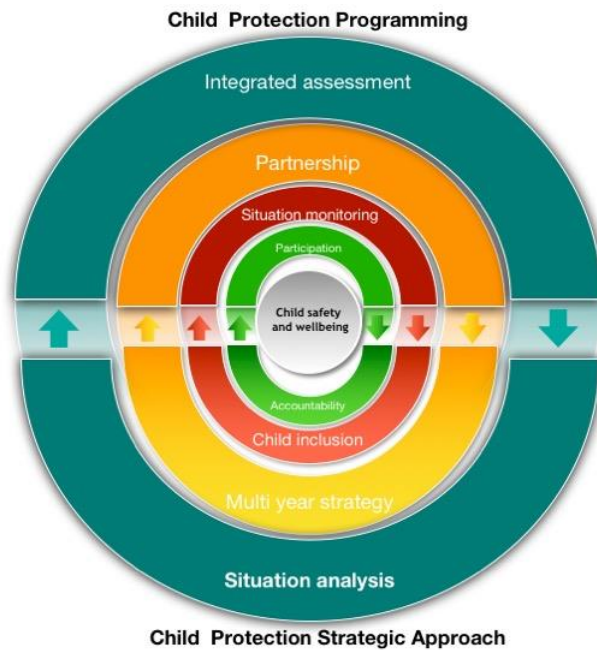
Child Protection Programming

Integrated assessment

Partnership

Situation monitoring

Participation

Child safety and wellbeing

Accountability

Child inclusion

Multi year strategy

Situation analysis

Child Protection Strategic Approach